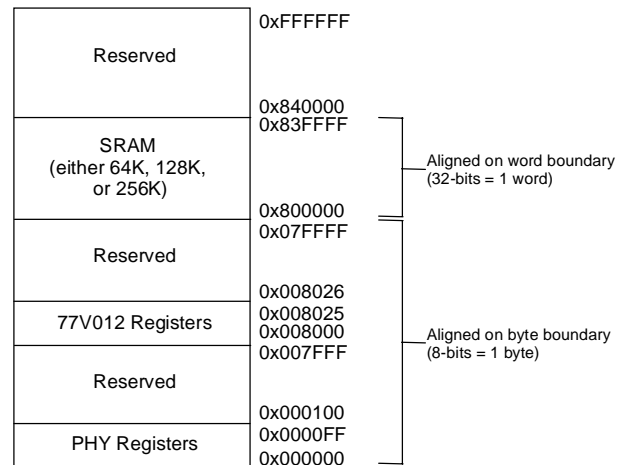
Reserved

0xFFFFFF

0x840000

SRAM (either 64K, 128K, or 256K)

0x83FFFF

Aligned on word boundary (32-bits = 1 word)

0x800000

Reserved

0x07FFFF

0x008026

77V012 Registers

0x008025

0x008000

Aligned on byte boundary (8-bits = 1 byte)

Reserved

0x007FFF

0x000100

PHY Registers

0x0000FF

0x000000